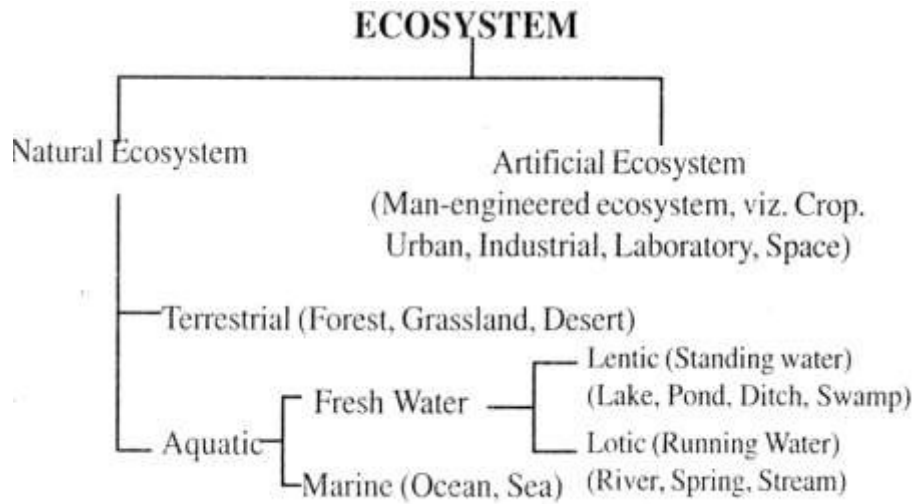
ECOSYSTEM

Natural Ecosystem

Artificial Ecosystem (Man-engineered ecosystem, viz. Crop. Urban, Industrial, Laboratory, Space)

Terrestrial (Forest, Grassland, Desert)

Aquatic

Fresh Water

Lentic (Standing water) (Lake, Pond, Ditch, Swamp)

Lotic (Running Water) (River, Spring, Stream)

Marine (Ocean, Sea)